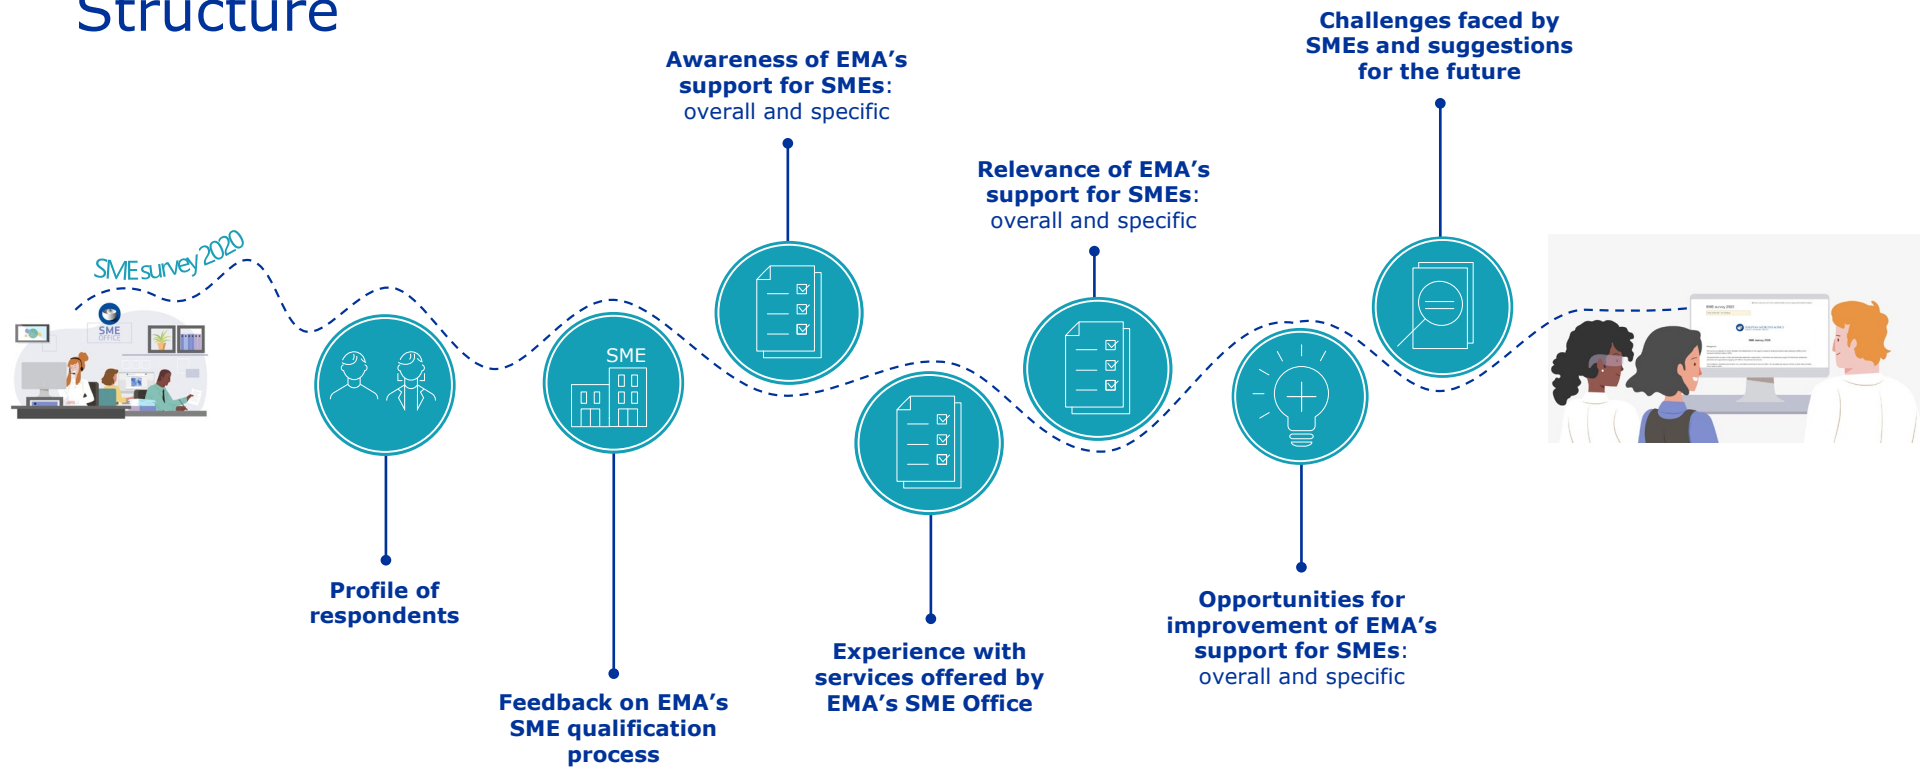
Structure

SME survey 2020

SME OFFICE

Profile of respondents

SME

Feedback on EMA's SME qualification process

Awareness of EMA's support for SMEs: overall and specific

Experience with services offered by EMA's SME Office

Relevance of EMA's support for SMEs: overall and specific

Opportunities for improvement of EMA's support for SMEs: overall and specific

Challenges faced by SMEs and suggestions for the future